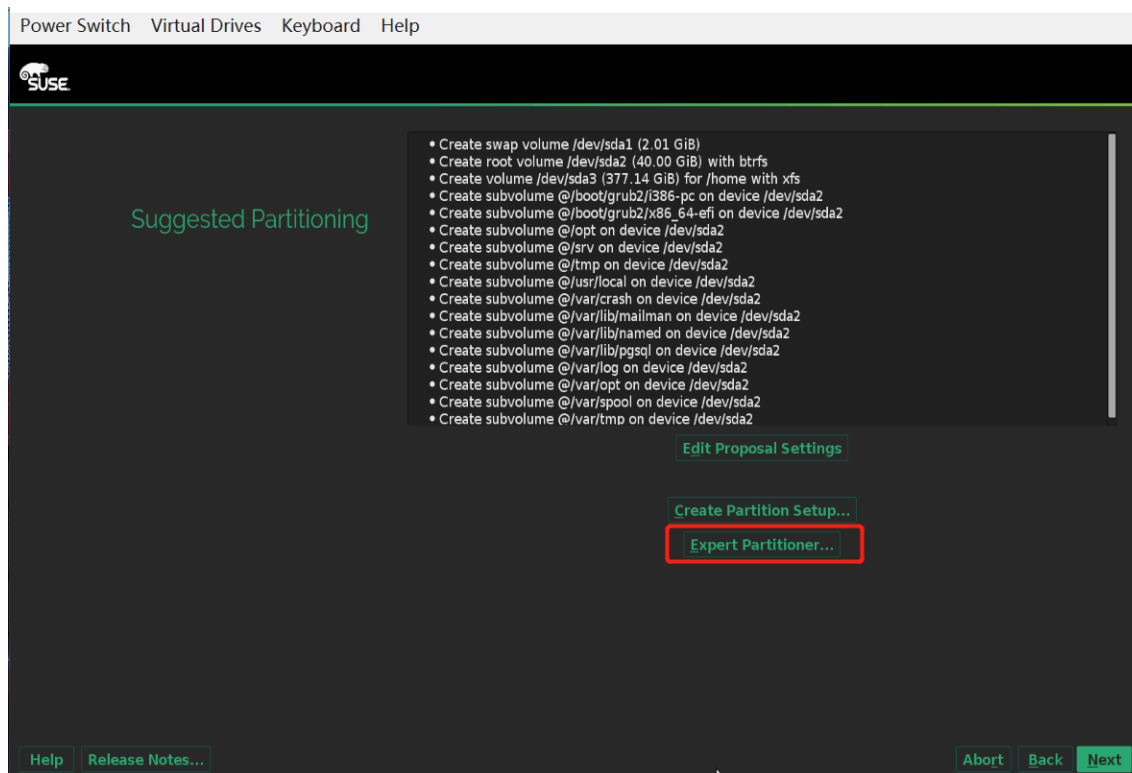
Power Switch Virtual Drives Keyboard Help

SUSE

Suggested Partitioning

• Create swap volume /dev/sda1 (2.01 GiB)
• Create root volume /dev/sda2 (40.00 GiB) with btrfs
• Create volume /dev/sda3 (377.14 GiB) for /home with xfs
• Create subvolume @/boot/grub2/i386-pc on device /dev/sda2
• Create subvolume @/boot/grub2/x86_64-efi on device /dev/sda2
• Create subvolume @/opt on device /dev/sda2
• Create subvolume @/srv on device /dev/sda2
• Create subvolume @/tmp on device /dev/sda2
• Create subvolume @/usr/local on device /dev/sda2
• Create subvolume @/var/crash on device /dev/sda2
• Create subvolume @/var/lib/mailman on device /dev/sda2
• Create subvolume @/var/lib/named on device /dev/sda2
• Create subvolume @/var/lib/pgsql on device /dev/sda2
• Create subvolume @/var/log on device /dev/sda2
• Create subvolume @/var/opt on device /dev/sda2
• Create subvolume @/var/spool on device /dev/sda2
• Create subvolume @/var/tmp on device /dev/sda2

Edit Proposal Settings

Create Partition Setup...

Expert Partitioner...

Help Release Notes... Abort Back Next